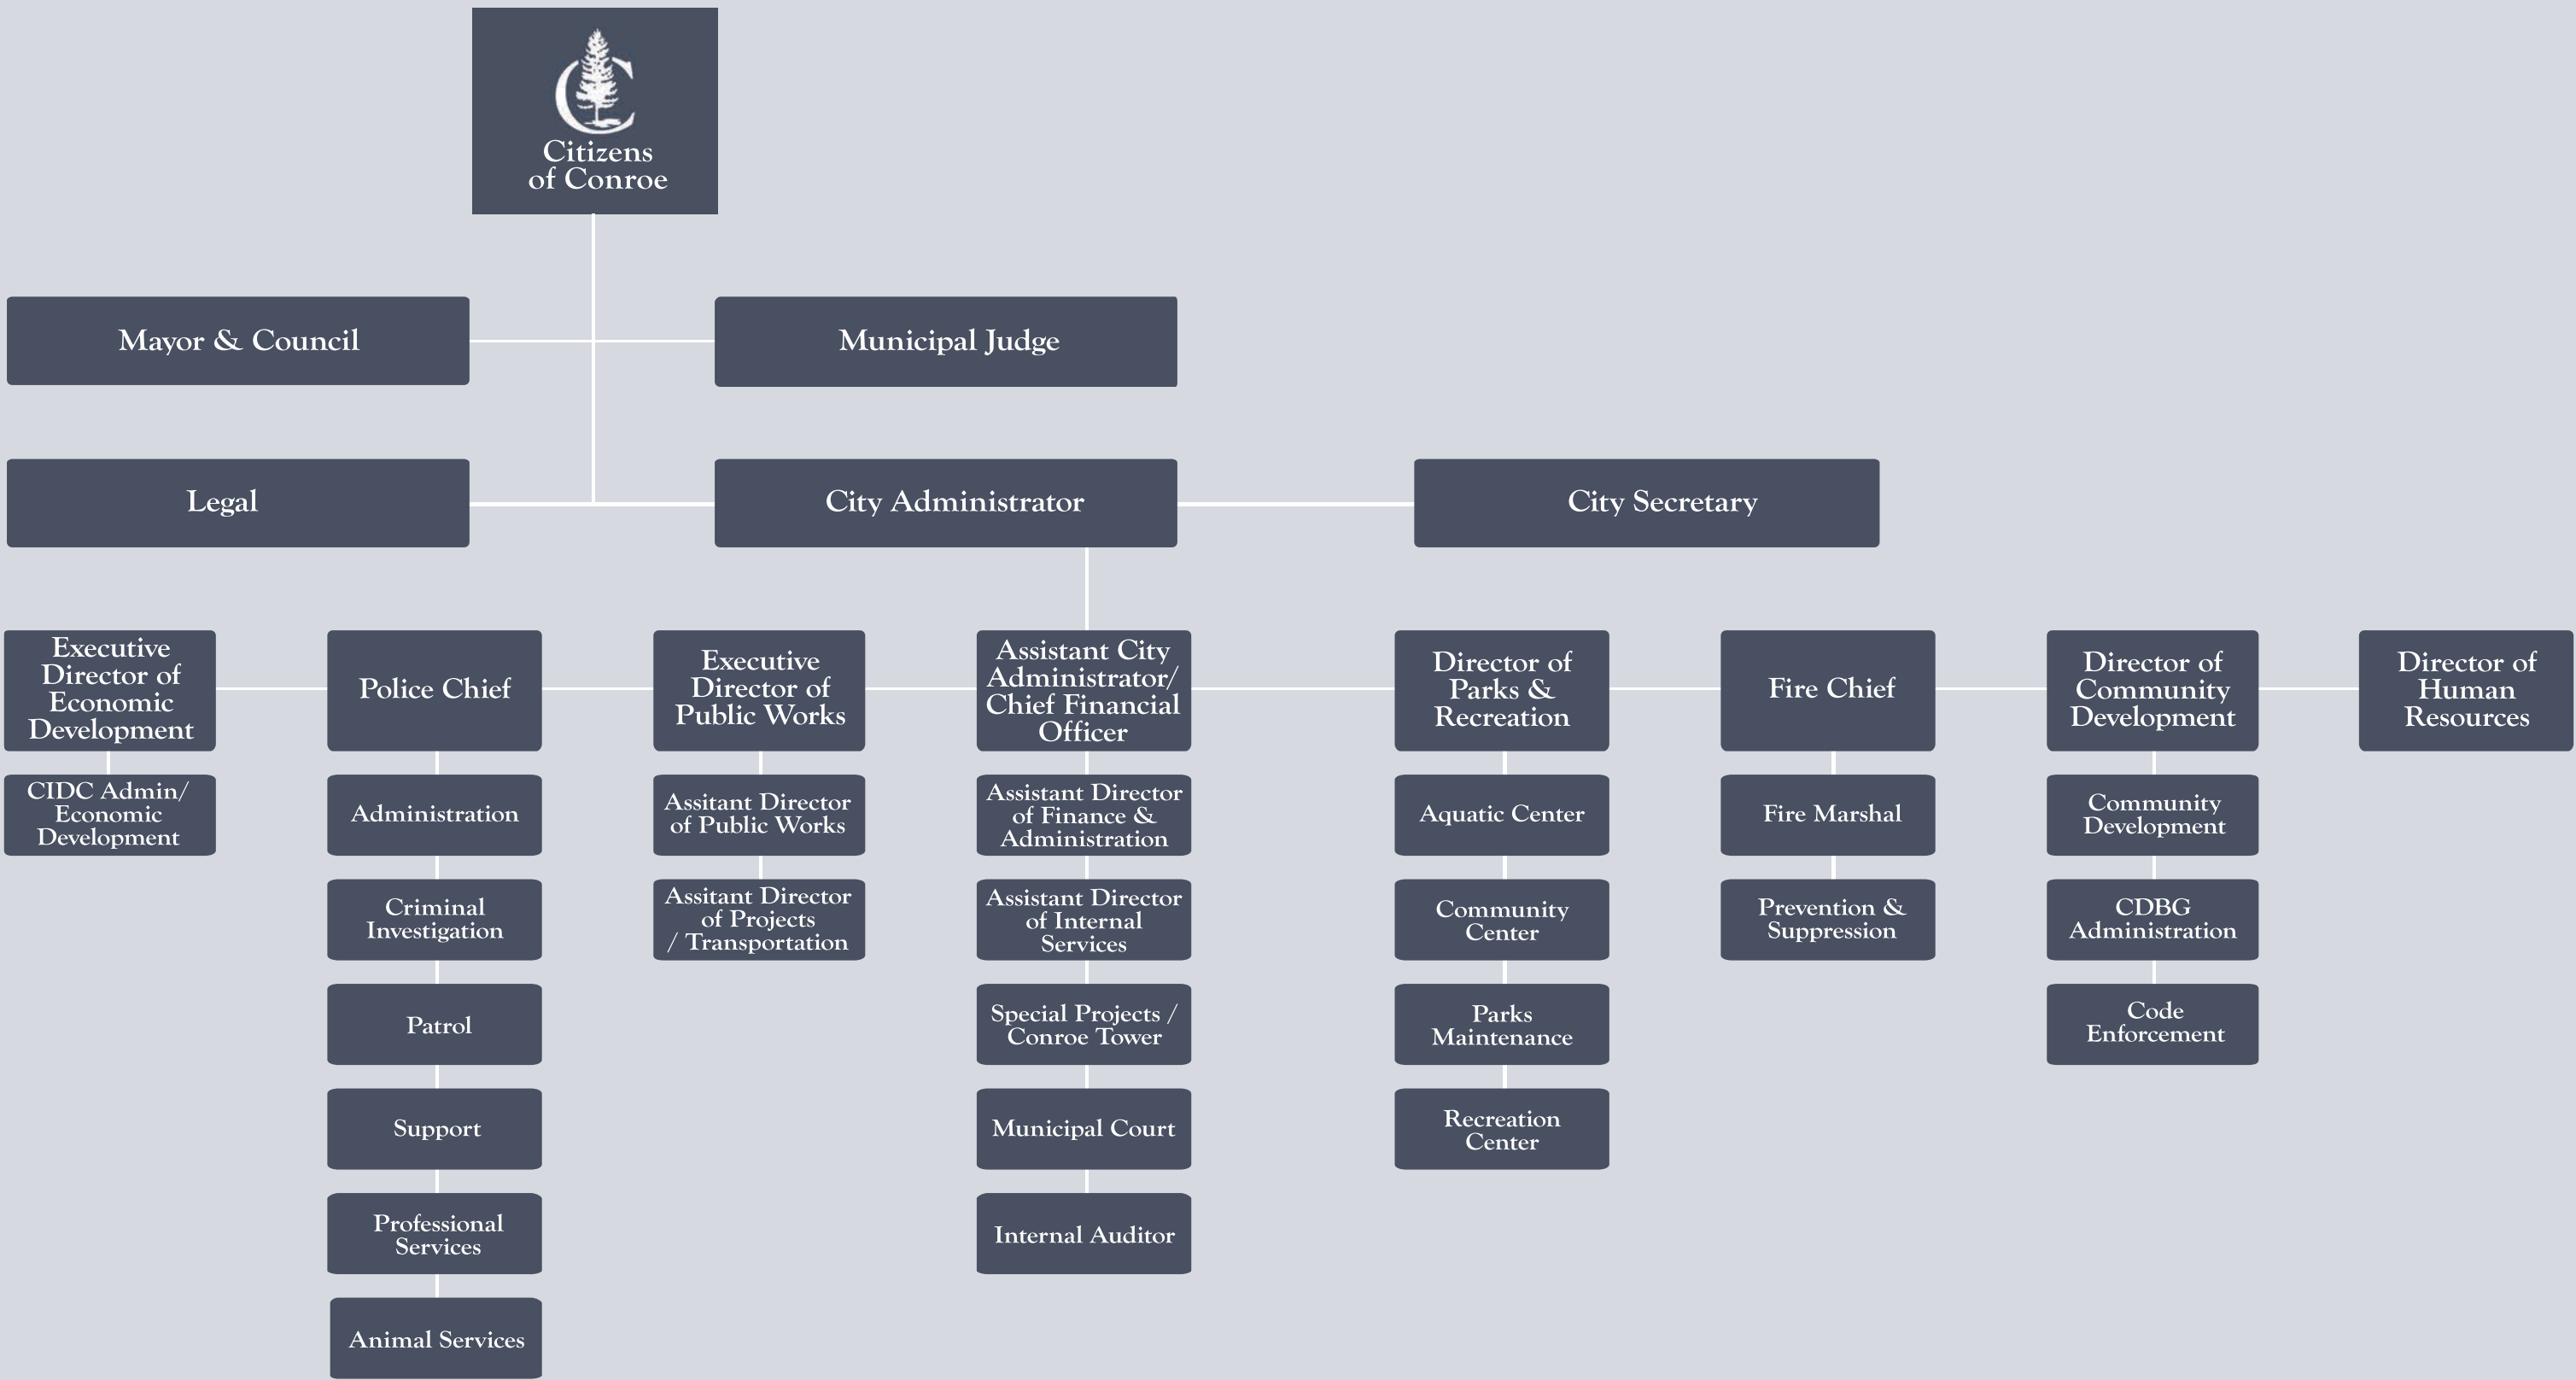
Citizens of Conroe

Mayor & Council

Municipal Judge

Legal

City Administrator

City Secretary

Executive Director of Economic Development

CIDC Admin/ Economic Development

Police Chief

Administration

Criminal Investigation

Patrol

Support

Professional Services

Animal Services

Executive Director of Public Works

Assitant Director of Public Works

Assitant Director of Projects / Transportation

Assistant City Administrator/ Chief Financial Officer

Assistant Director of Finance & Administration

Assistant Director of Internal Services

Special Projects / Conroe Tower

Municipal Court

Internal Auditor

Director of Parks & Recreation

Aquatic Center

Community Center

Parks Maintenance

Recreation Center

Fire Chief

Fire Marshal

Prevention & Suppression

Director of Community Development

Community Development

CDBG Administration

Code Enforcement

Director of Human Resources